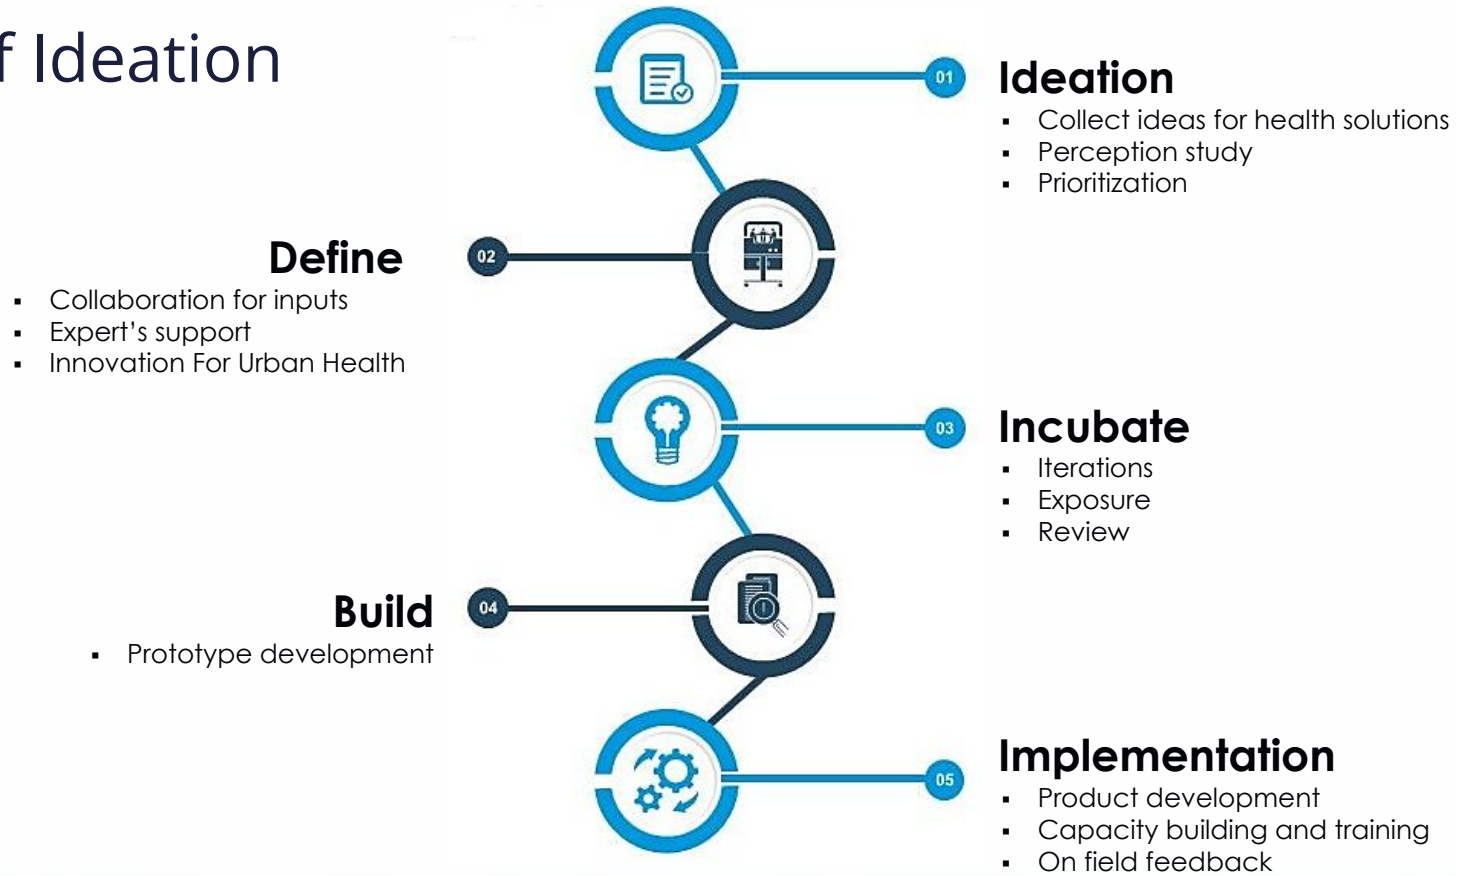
f Ideation

01

Ideation

- Collect ideas for health solutions
- Perception study
- Prioritization

Define

02

- Collaboration for inputs
- Expert's support
- Innovation For Urban Health

03

Incubate

- Iterations
- Exposure
- Review

Build

04

- Prototype development

05

Implementation

- Product development
- Capacity building and training
- On field feedback